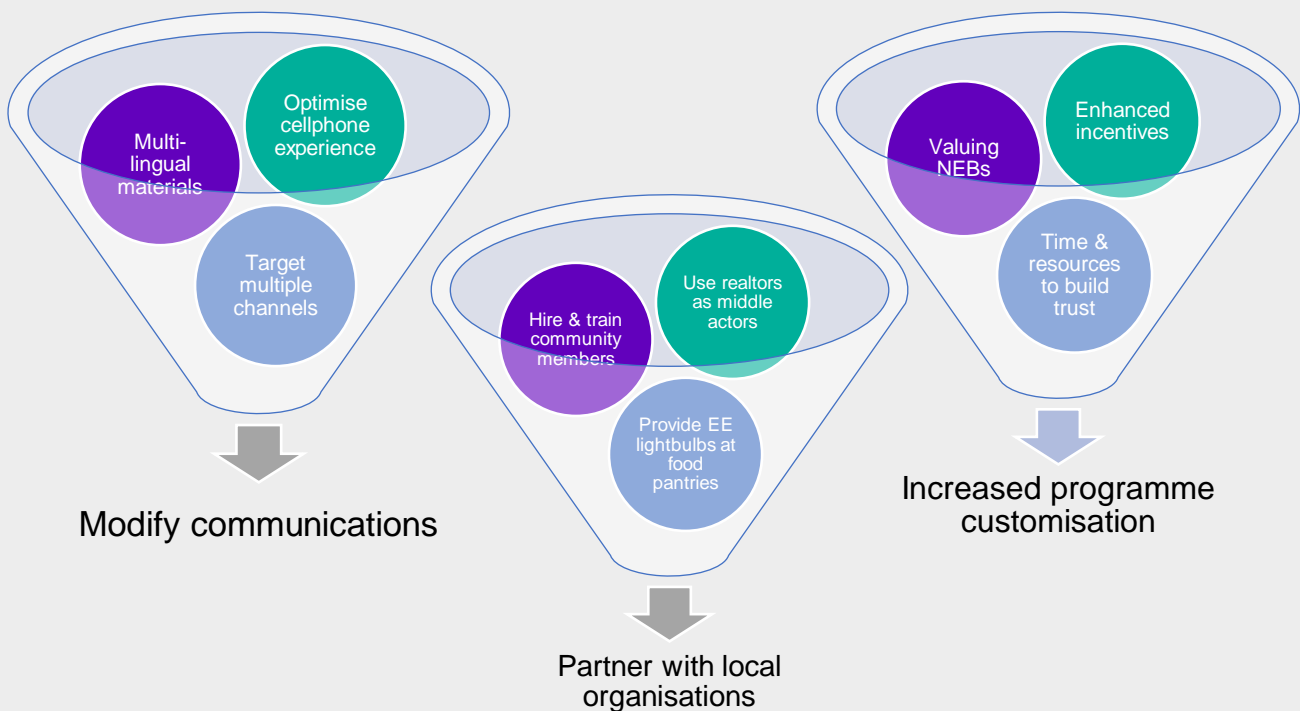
Multi-lingual materials

Optimise cellphone experience

Target multiple channels

Modify communications

Hire & train community members

Use realtors as middle actors

Provide EE lightbulbs at food pantries

Partner with local organisations

Valuing NEBs

Enhanced incentives

Time & resources to build trust

Increased programme customisation